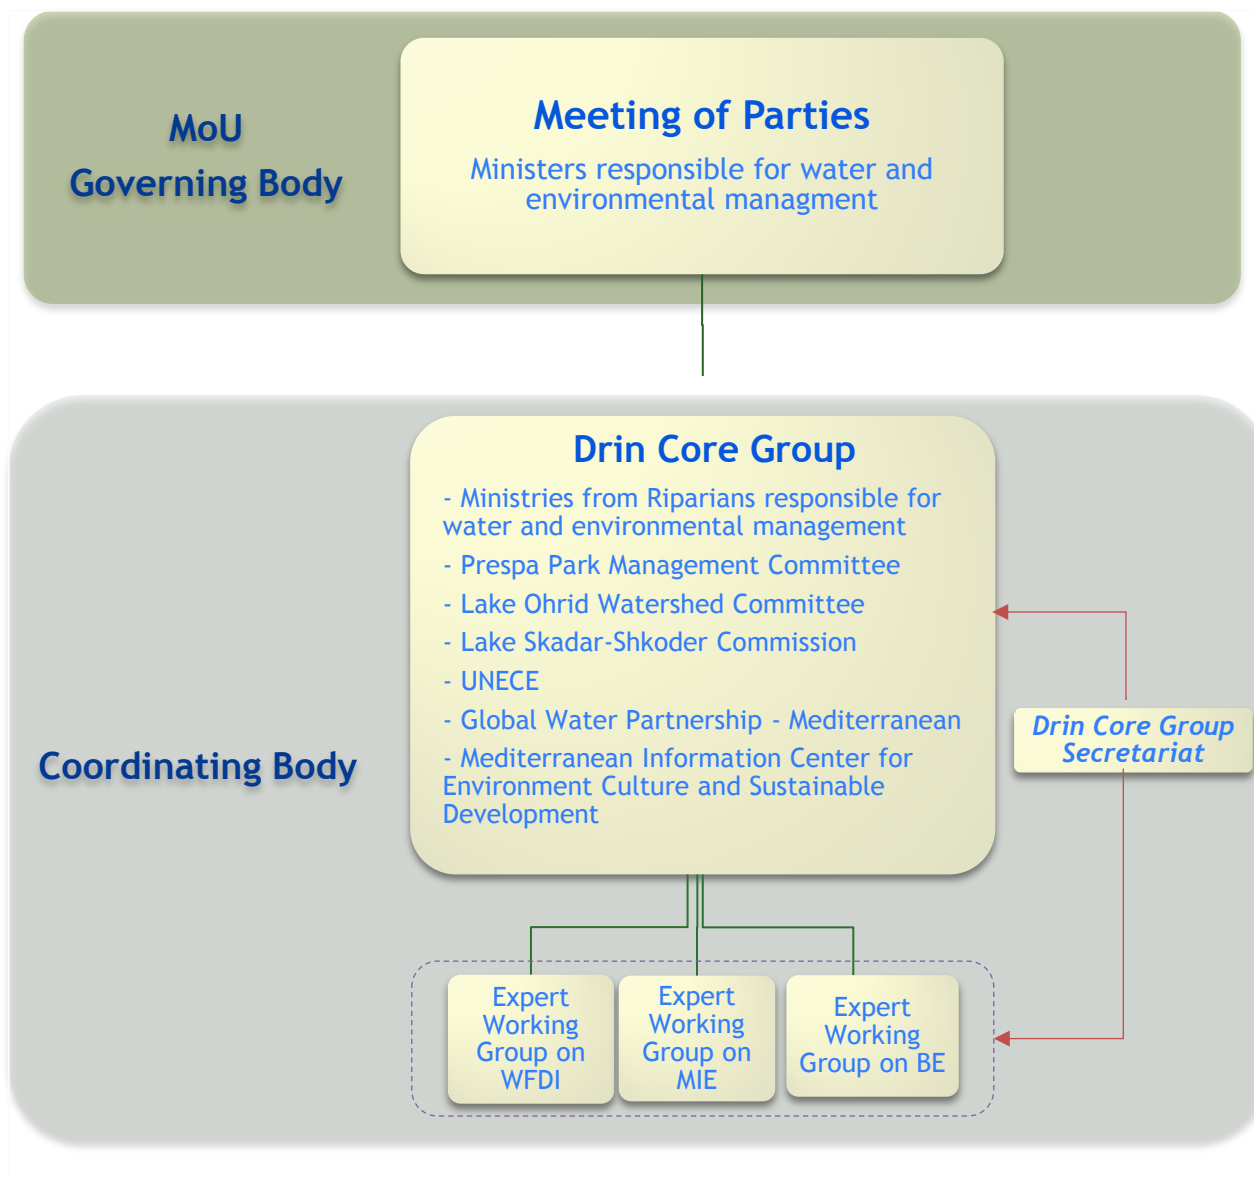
MoU
Governing Body

Meeting of Parties

Ministers responsible for water and environmental managment

Coordinating Body

Drin Core Group

- Ministries from Riparians responsible for water and environmental management

- Prespa Park Management Committee

- Lake Ohrid Watershed Committee

- Lake Skadar-Shkoder Commission

- UNECE

- Global Water Partnership - Mediterranean

- Mediterranean Information Center for Environment Culture and Sustainable Development

Drin Core Group Secretariat

Expert Working Group on WFDI

Expert Working Group on MIE

Expert Working Group on BE